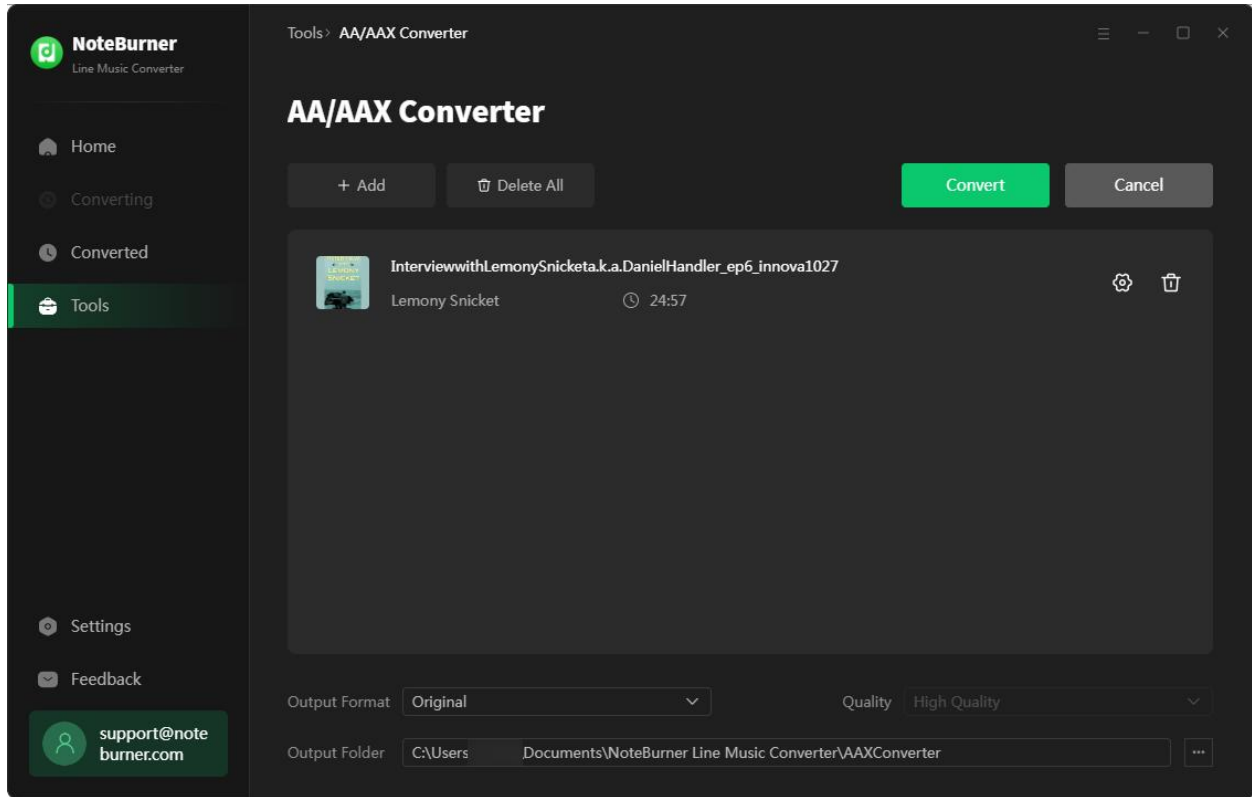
NoteBurner
Line Music Converter

Home
Converting
Converted
Tools

Settings
Feedback
support@noteburner.com

Tools › AA/AAX Converter

AA/AAX Converter

+ Add
Delete All
Convert
Cancel

InterviewwithLemonySnicketa.k.a.DanielHandler_ep6_innova1027
Lemony Snicket
24:57

Output Format
Original
Quality
High Quality
Output Folder
C:\Users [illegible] Documents\NoteBurner Line Music Converter\AAXConverter
...